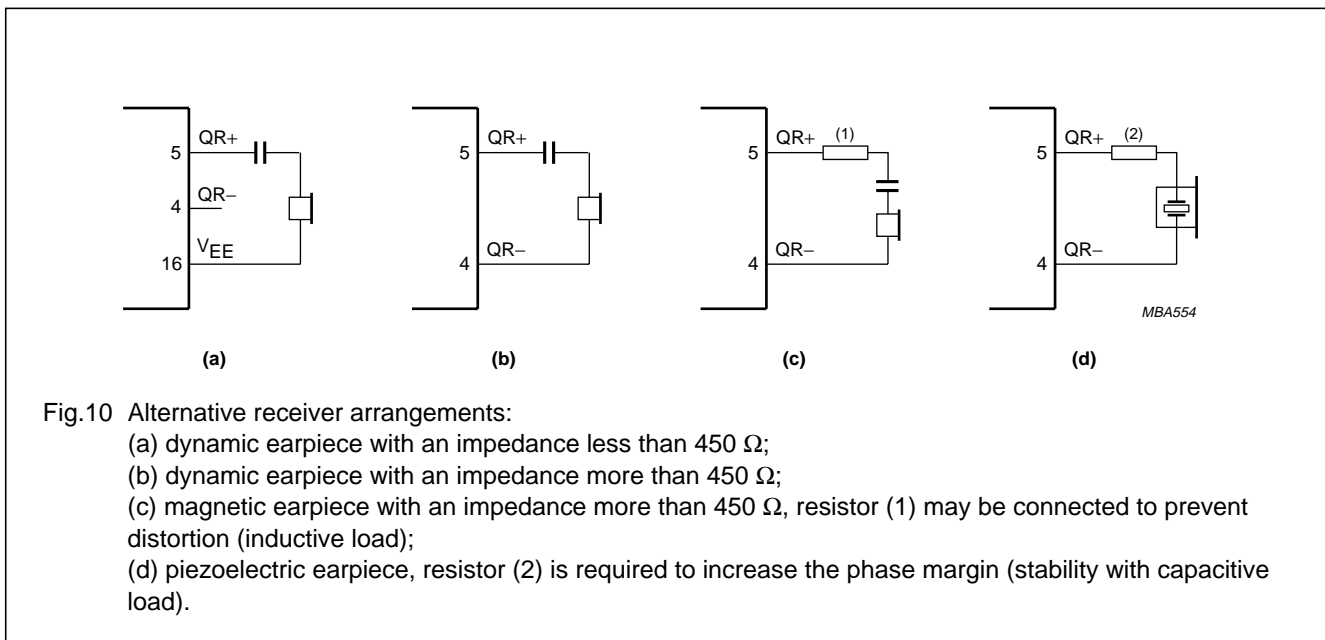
5 QR+
4 QR–
16 $V_{EE}$

5 QR+
4 QR–

5 QR+ (1)
4 QR–

5 QR+ (2)
4 QR–

MBA554

(a)
(b)
(c)
(d)

Fig.10 Alternative receiver arrangements:
(a) dynamic earpiece with an impedance less than 450 Ω;
(b) dynamic earpiece with an impedance more than 450 Ω;
(c) magnetic earpiece with an impedance more than 450 Ω, resistor (1) may be connected to prevent distortion (inductive load);
(d) piezoelectric earpiece, resistor (2) is required to increase the phase margin (stability with capacitive load).